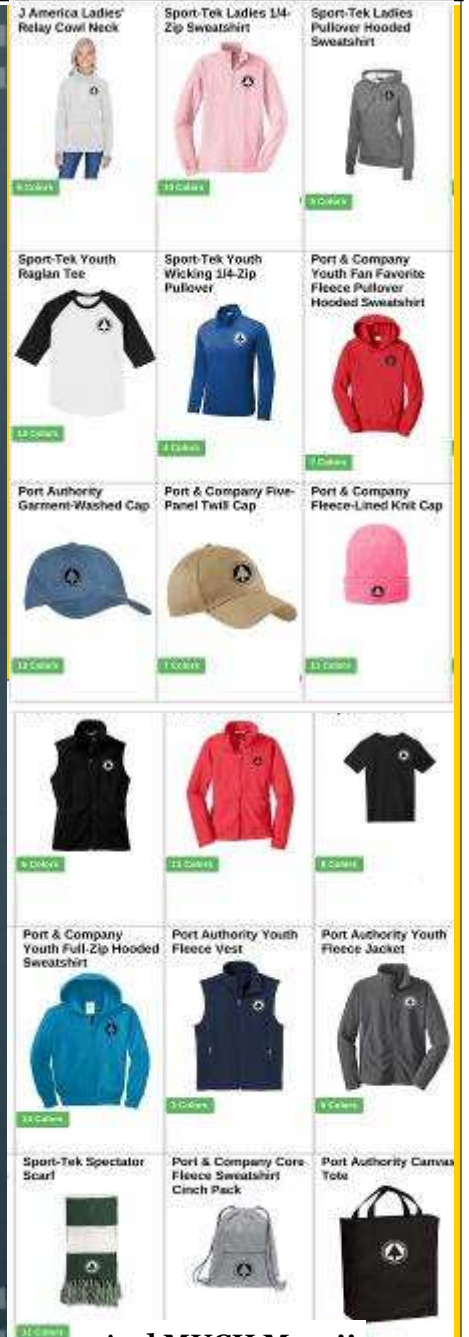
J America Ladies' Relay Cowl Neck

6 Colors

Sport-Tek Ladies 1/4-Zip Sweatshirt

10 Colors

Sport-Tek Ladies Pullover Hooded Sweatshirt

5 Colors

Sport-Tek Youth Raglan Tee

13 Colors

Sport-Tek Youth Wicking 1/4-Zip Pullover

4 Colors

Port & Company Youth Fan Favorite Fleece Pullover Hooded Sweatshirt

7 Colors

Port Authority Garment-Washed Cap

12 Colors

Port & Company Five-Panel Twill Cap

7 Colors

Port & Company Fleece-Lined Knit Cap

11 Colors

6 Colors

11 Colors

8 Colors

Port & Company Youth Full-Zip Hooded Sweatshirt

14 Colors

Port Authority Youth Fleece Vest

5 Colors

Port Authority Youth Fleece Jacket

6 Colors

Sport-Tek Spectator Scarf

11 Colors

Port & Company Core Fleece Sweatshirt Cinch Pack

Port Authority Canvas Tote

And MUCH More!!